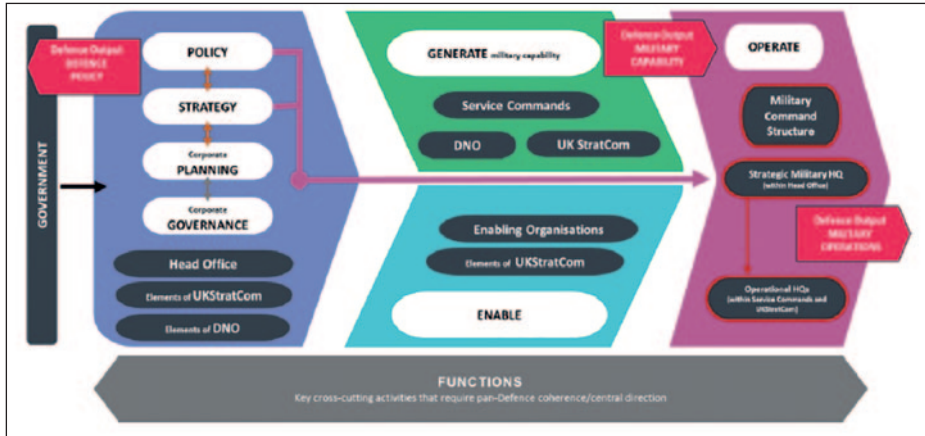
GOVERNMENT

Defence Output DEFENCE POLICY

POLICY

STRATEGY

Corporate PLANNING

Corporate GOVERNANCE

Head Office

Elements of UKStratCom

Elements of DNO

GENERATE military capability

Service Commands

DNO

UK StratCom

Defence Output MILITARY CAPABILITY

Enabling Organisations

Elements of UKStratCom

ENABLE

OPERATE

Military Command Structure

Strategic Military HQ (within Head Office)

Defence Output MILITARY OPERATIONS

Operational HQs (within Service Commands and UKStratCom)

FUNCTIONS

Key cross-cutting activities that require pan-Defence coherence/central direction